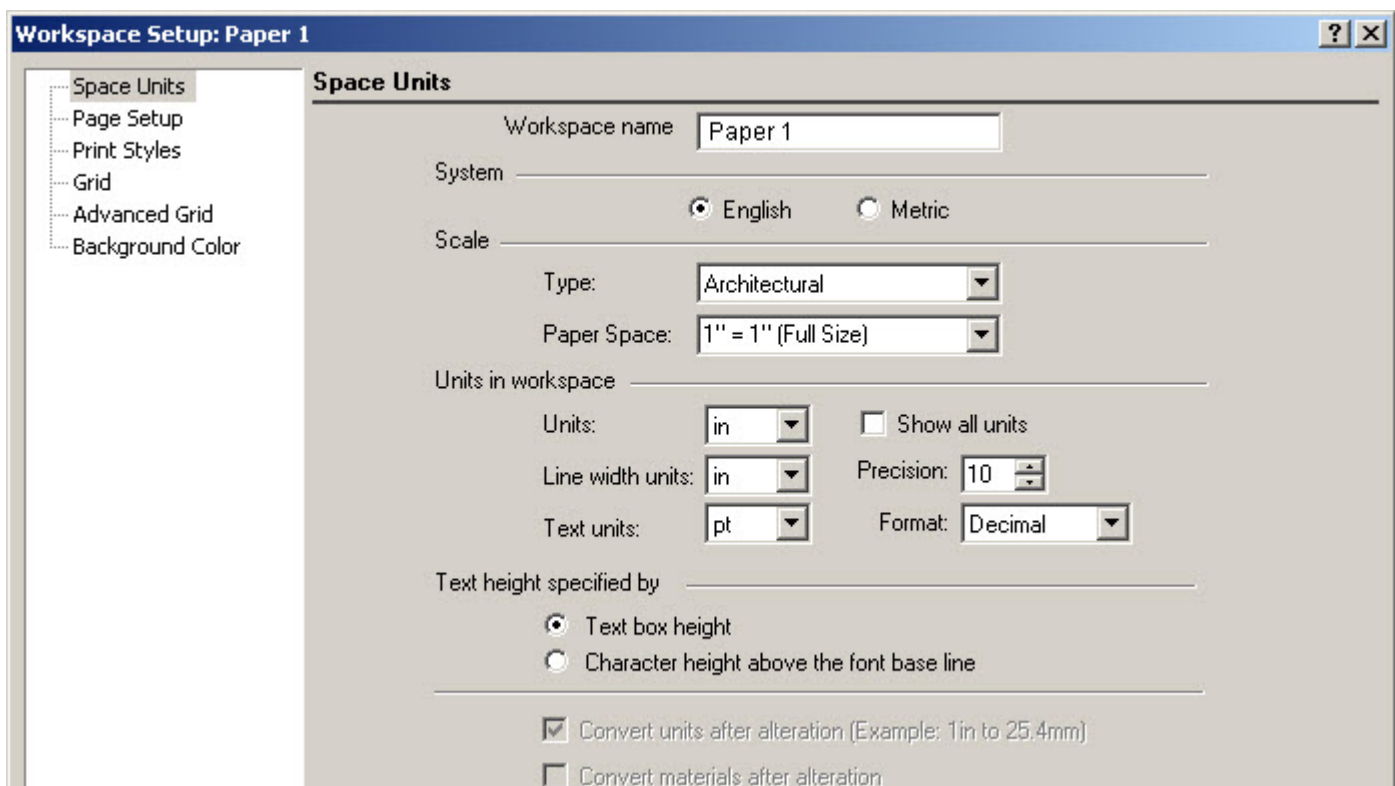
Workspace Setup: Paper 1

?

Space Units
Page Setup
Print Styles
Grid
Advanced Grid
Background Color

Space Units

Workspace name Paper 1

System

English Metric

Scale

Type: Architectural

Paper Space: 1'' = 1'' (Full Size)

Units in workspace

Units: in

Show all units

Line width units: in

Precision: 10

Text units: pt

Format: Decimal

Text height specified by

Text box height
Character height above the font base line

Convert units after alteration (Example: 1in to 25.4mm)

Convert materials after alteration